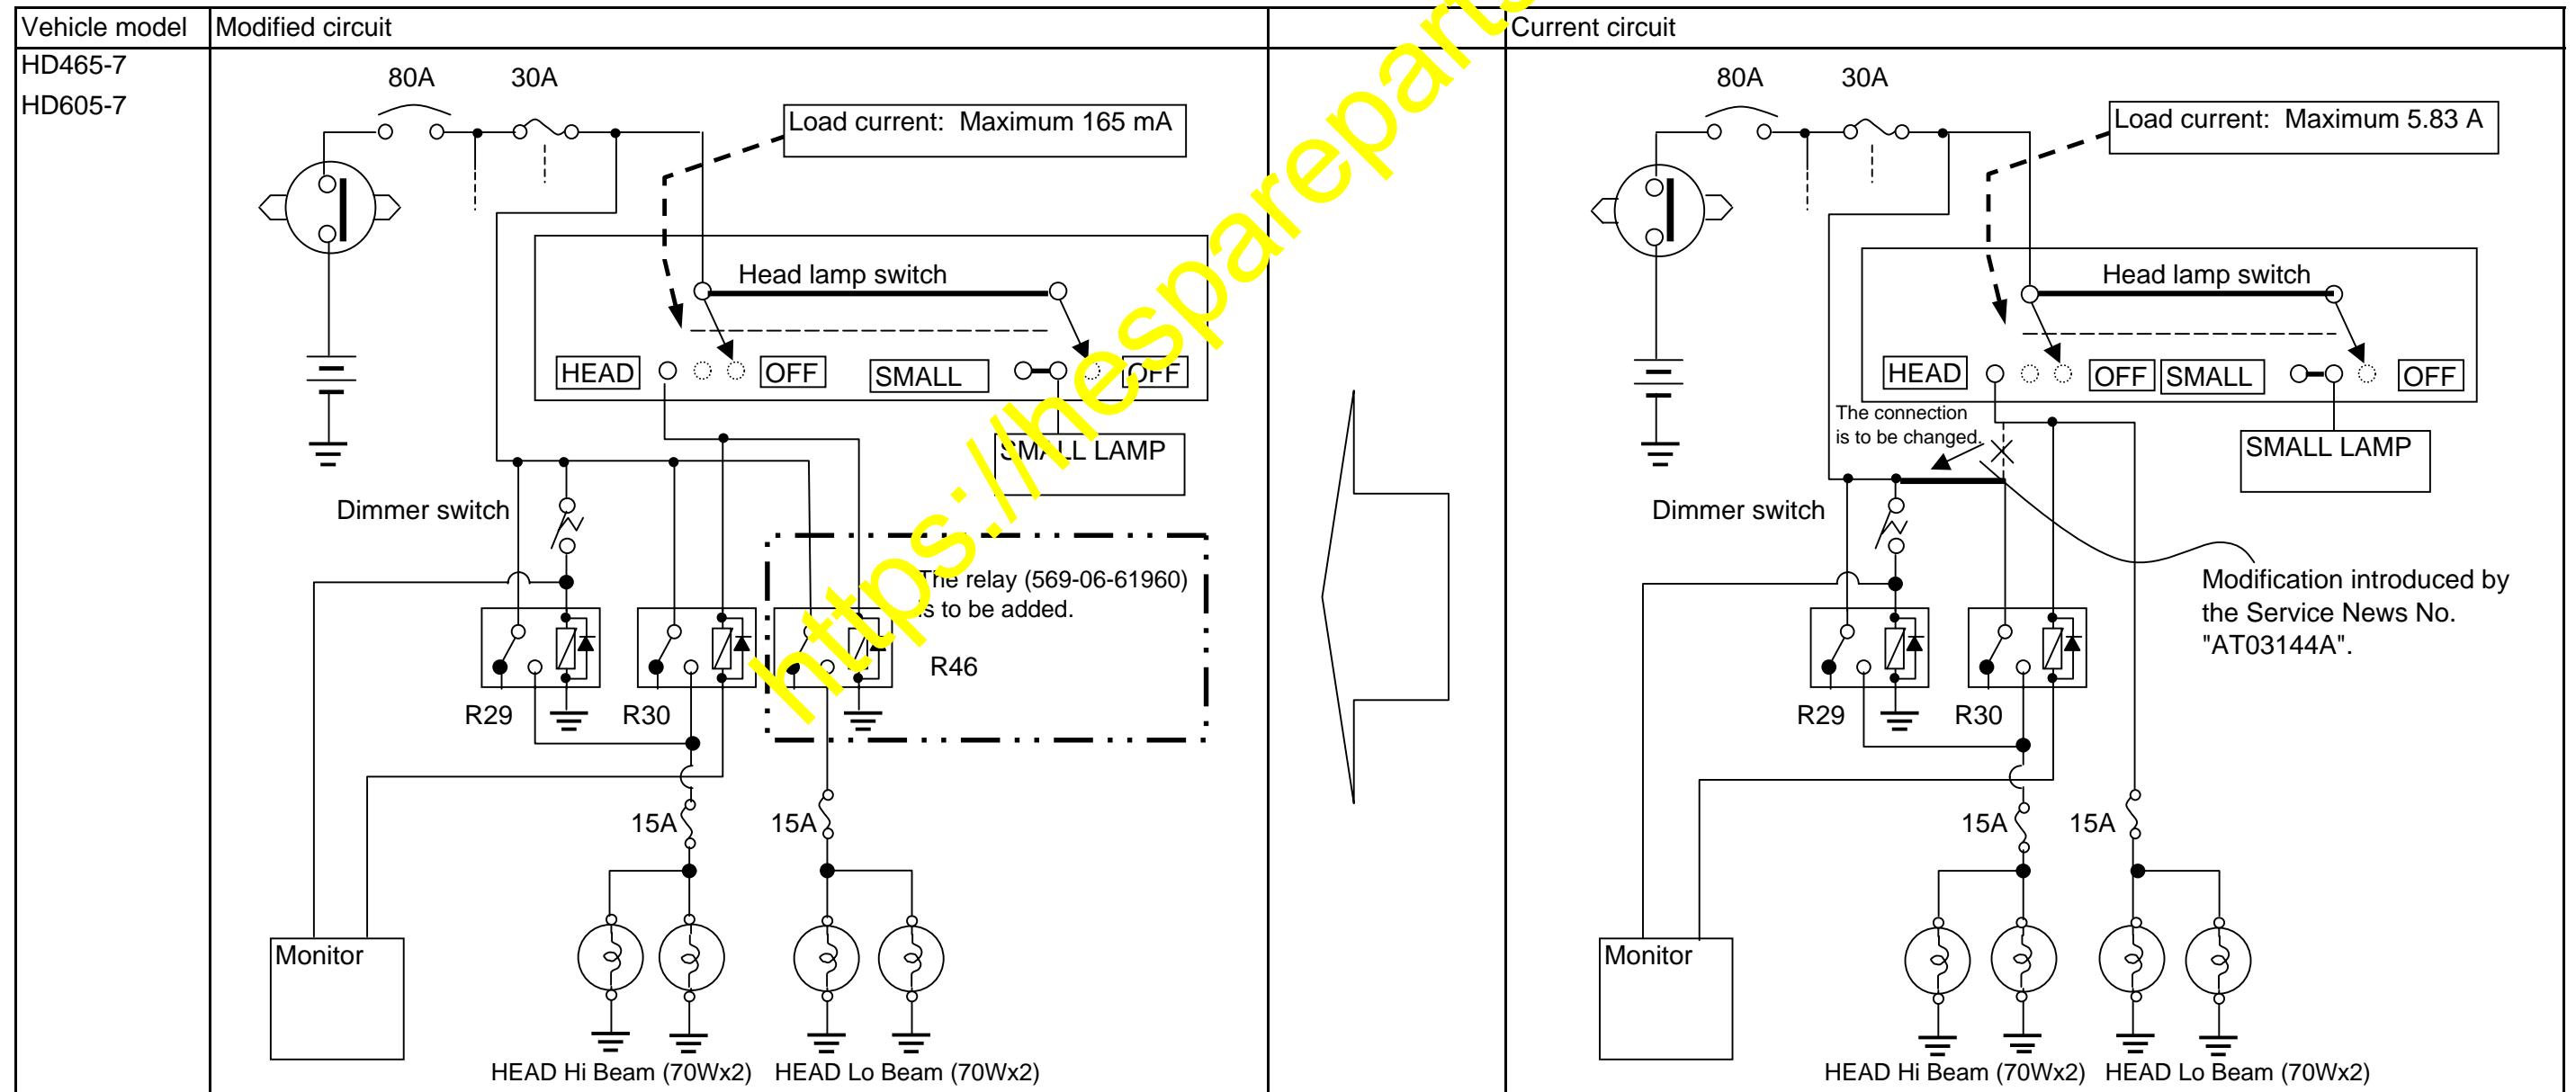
| Vehicle model | Modified circuit | | Current circuit |
|---|---|---|---|
| HD465-7 HD605-7 | 80A 30A Load current: Maximum 165 mA Head lamp switch HEAD OFF SMALL OFF SMALL LAMP Dimmer switch The relay (569-06-61960) is to be added. R46 R29 R30 15A 15A Monitor HEAD Hi Beam (70Wx2) HEAD Lo Beam (70Wx2) | | 80A 30A Load current: Maximum 5.83 A Head lamp switch HEAD OFF SMALL OFF SMALL LAMP The connection is to be changed. Dimmer switch Modification introduced by the Service News No. "AT03144A". R29 R30 15A 15A Monitor HEAD Hi Beam (70Wx2) HEAD Lo Beam (70Wx2) |

https://hespareparts